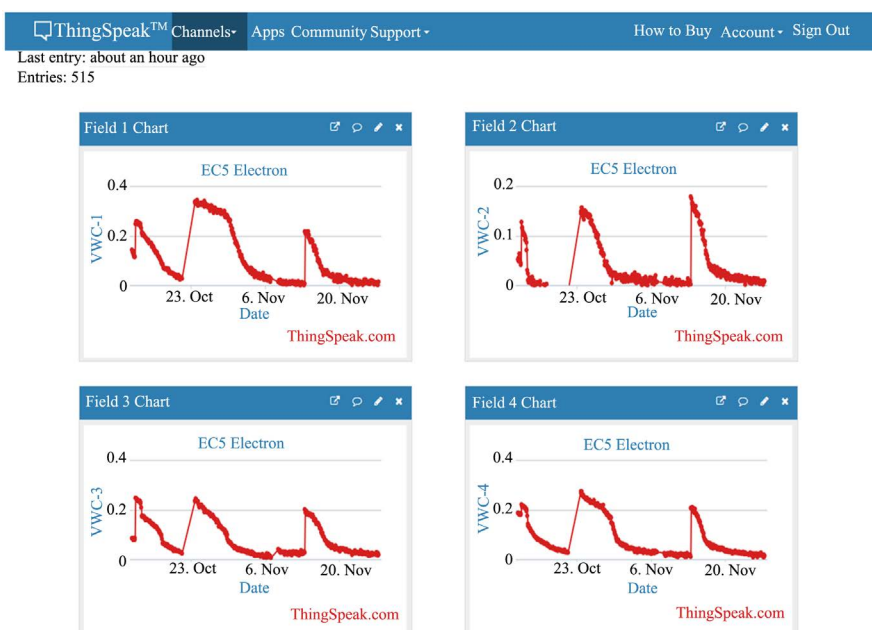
ThingSpeak™ Channels▾ Apps Community Support▾ How to Buy Account▾ Sign Out

Last entry: about an hour ago
Entries: 515

Field 1 Chart

EC5 Electron

0.4
0.2
0
VWC-1
23. Oct
6. Nov
20. Nov
Date
ThingSpeak.com

Field 2 Chart

EC5 Electron

0.2
0.1
0
VWC-2
23. Oct
6. Nov
20. Nov
Date
ThingSpeak.com

Field 3 Chart

EC5 Electron

0.4
0.2
0
VWC-3
23. Oct
6. Nov
20. Nov
Date
ThingSpeak.com

Field 4 Chart

EC5 Electron

0.4
0.2
0
VWC-4
23. Oct
6. Nov
20. Nov
Date
ThingSpeak.com